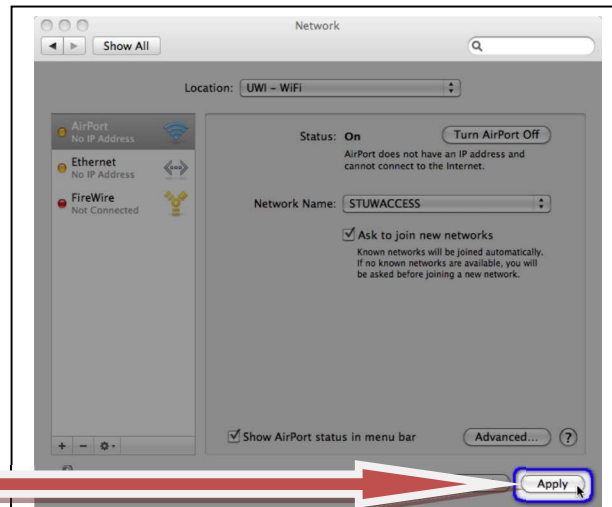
Network

Show All

Location: UWI – WiFi

AirPort
No IP Address

Ethernet
No IP Address

FireWire
Not Connected

Status: On

Turn AirPort Off

AirPort does not have an IP address and cannot connect to the Internet.

Network Name: STUWACCESS

Ask to join new networks

Known networks will be joined automatically. If no known networks are available, you will be asked before joining a new network.

Show AirPort status in menu bar

Advanced...

?

Apply